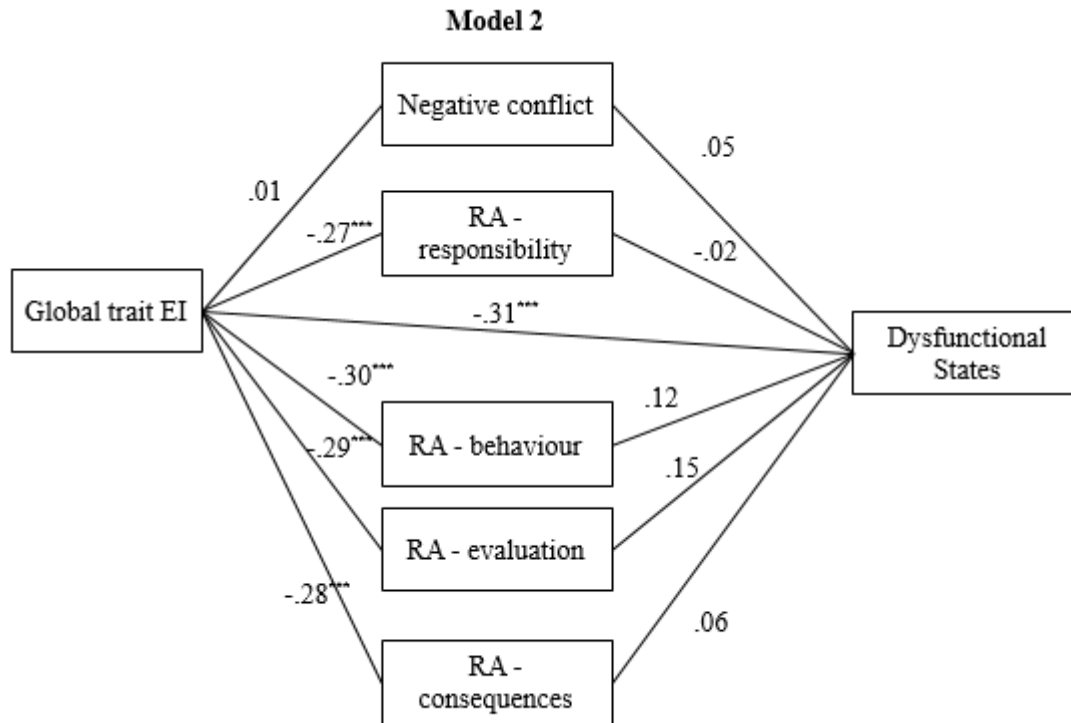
Model 2

Negative conflict

.01

.05

$-.27^{***}$

RA - responsibility

$-.02$

Global trait EI

$-.31^{***}$

Dysfunctional States

$-.30^{***}$

.12

$-.29^{***}$

RA - behaviour

.15

RA - evaluation

$-.28^{***}$

.06

RA - consequences